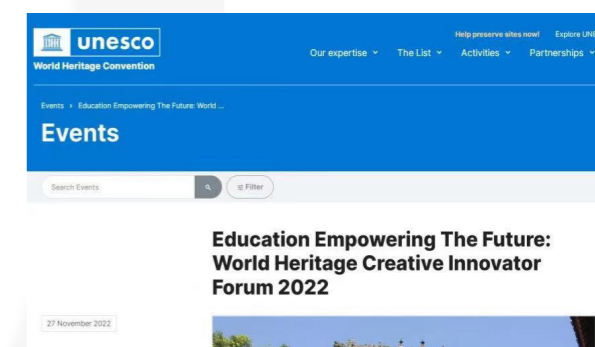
unesco
World Heritage Convention

Help preserve sites now! Explore UNE

Our expertise The List Activities Partnerships

Events › Education Empowering The Future: World ...

Events

Search Events

Filter

Education Empowering The Future: World Heritage Creative Innovator Forum 2022

27 November 2022